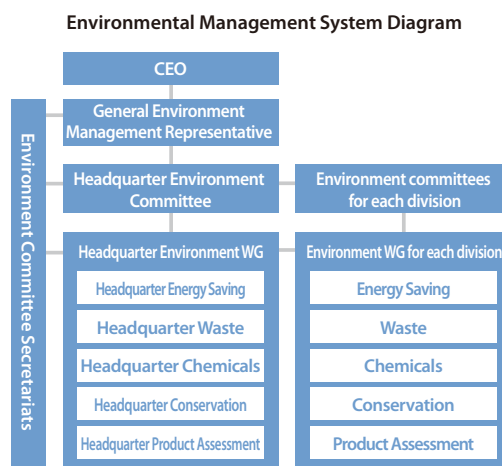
Environmental Management System Diagram

CEO

General Environment Management Representative

Environment Committee Secretariats

Headquarter Environment Committee

Environment committees for each division

Headquarter Environment WG

Headquarter Energy Saving

Headquarter Waste

Headquarter Chemicals

Headquarter Conservation

Headquarter Product Assessment

Environment WG for each division

Energy Saving

Waste

Chemicals

Conservation

Product Assessment